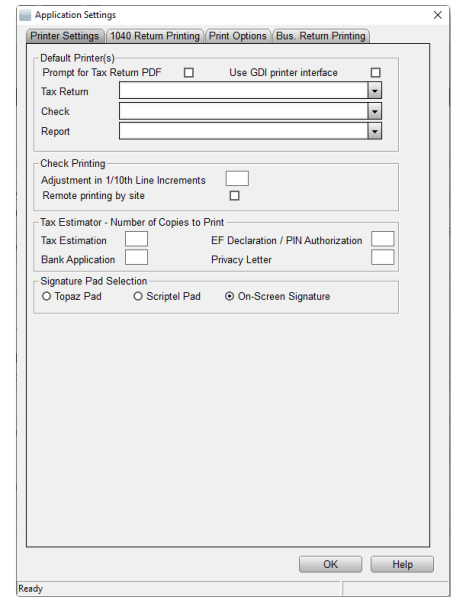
Application Settings

Printer Settings | 1040 Return Printing | Print Options | Bus. Return Printing

Default Printer(s)
Prompt for Tax Return PDF
Use GDI printer interface
Tax Return
Check
Report

Check Printing
Adjustment in 1/10th Line Increments
Remote printing by site

Tax Estimator - Number of Copies to Print
Tax Estimation
EF Declaration / PIN Authorization
Bank Application
Privacy Letter

Signature Pad Selection
Topaz Pad
Scriptel Pad
On-Screen Signature

OK
Help

Ready